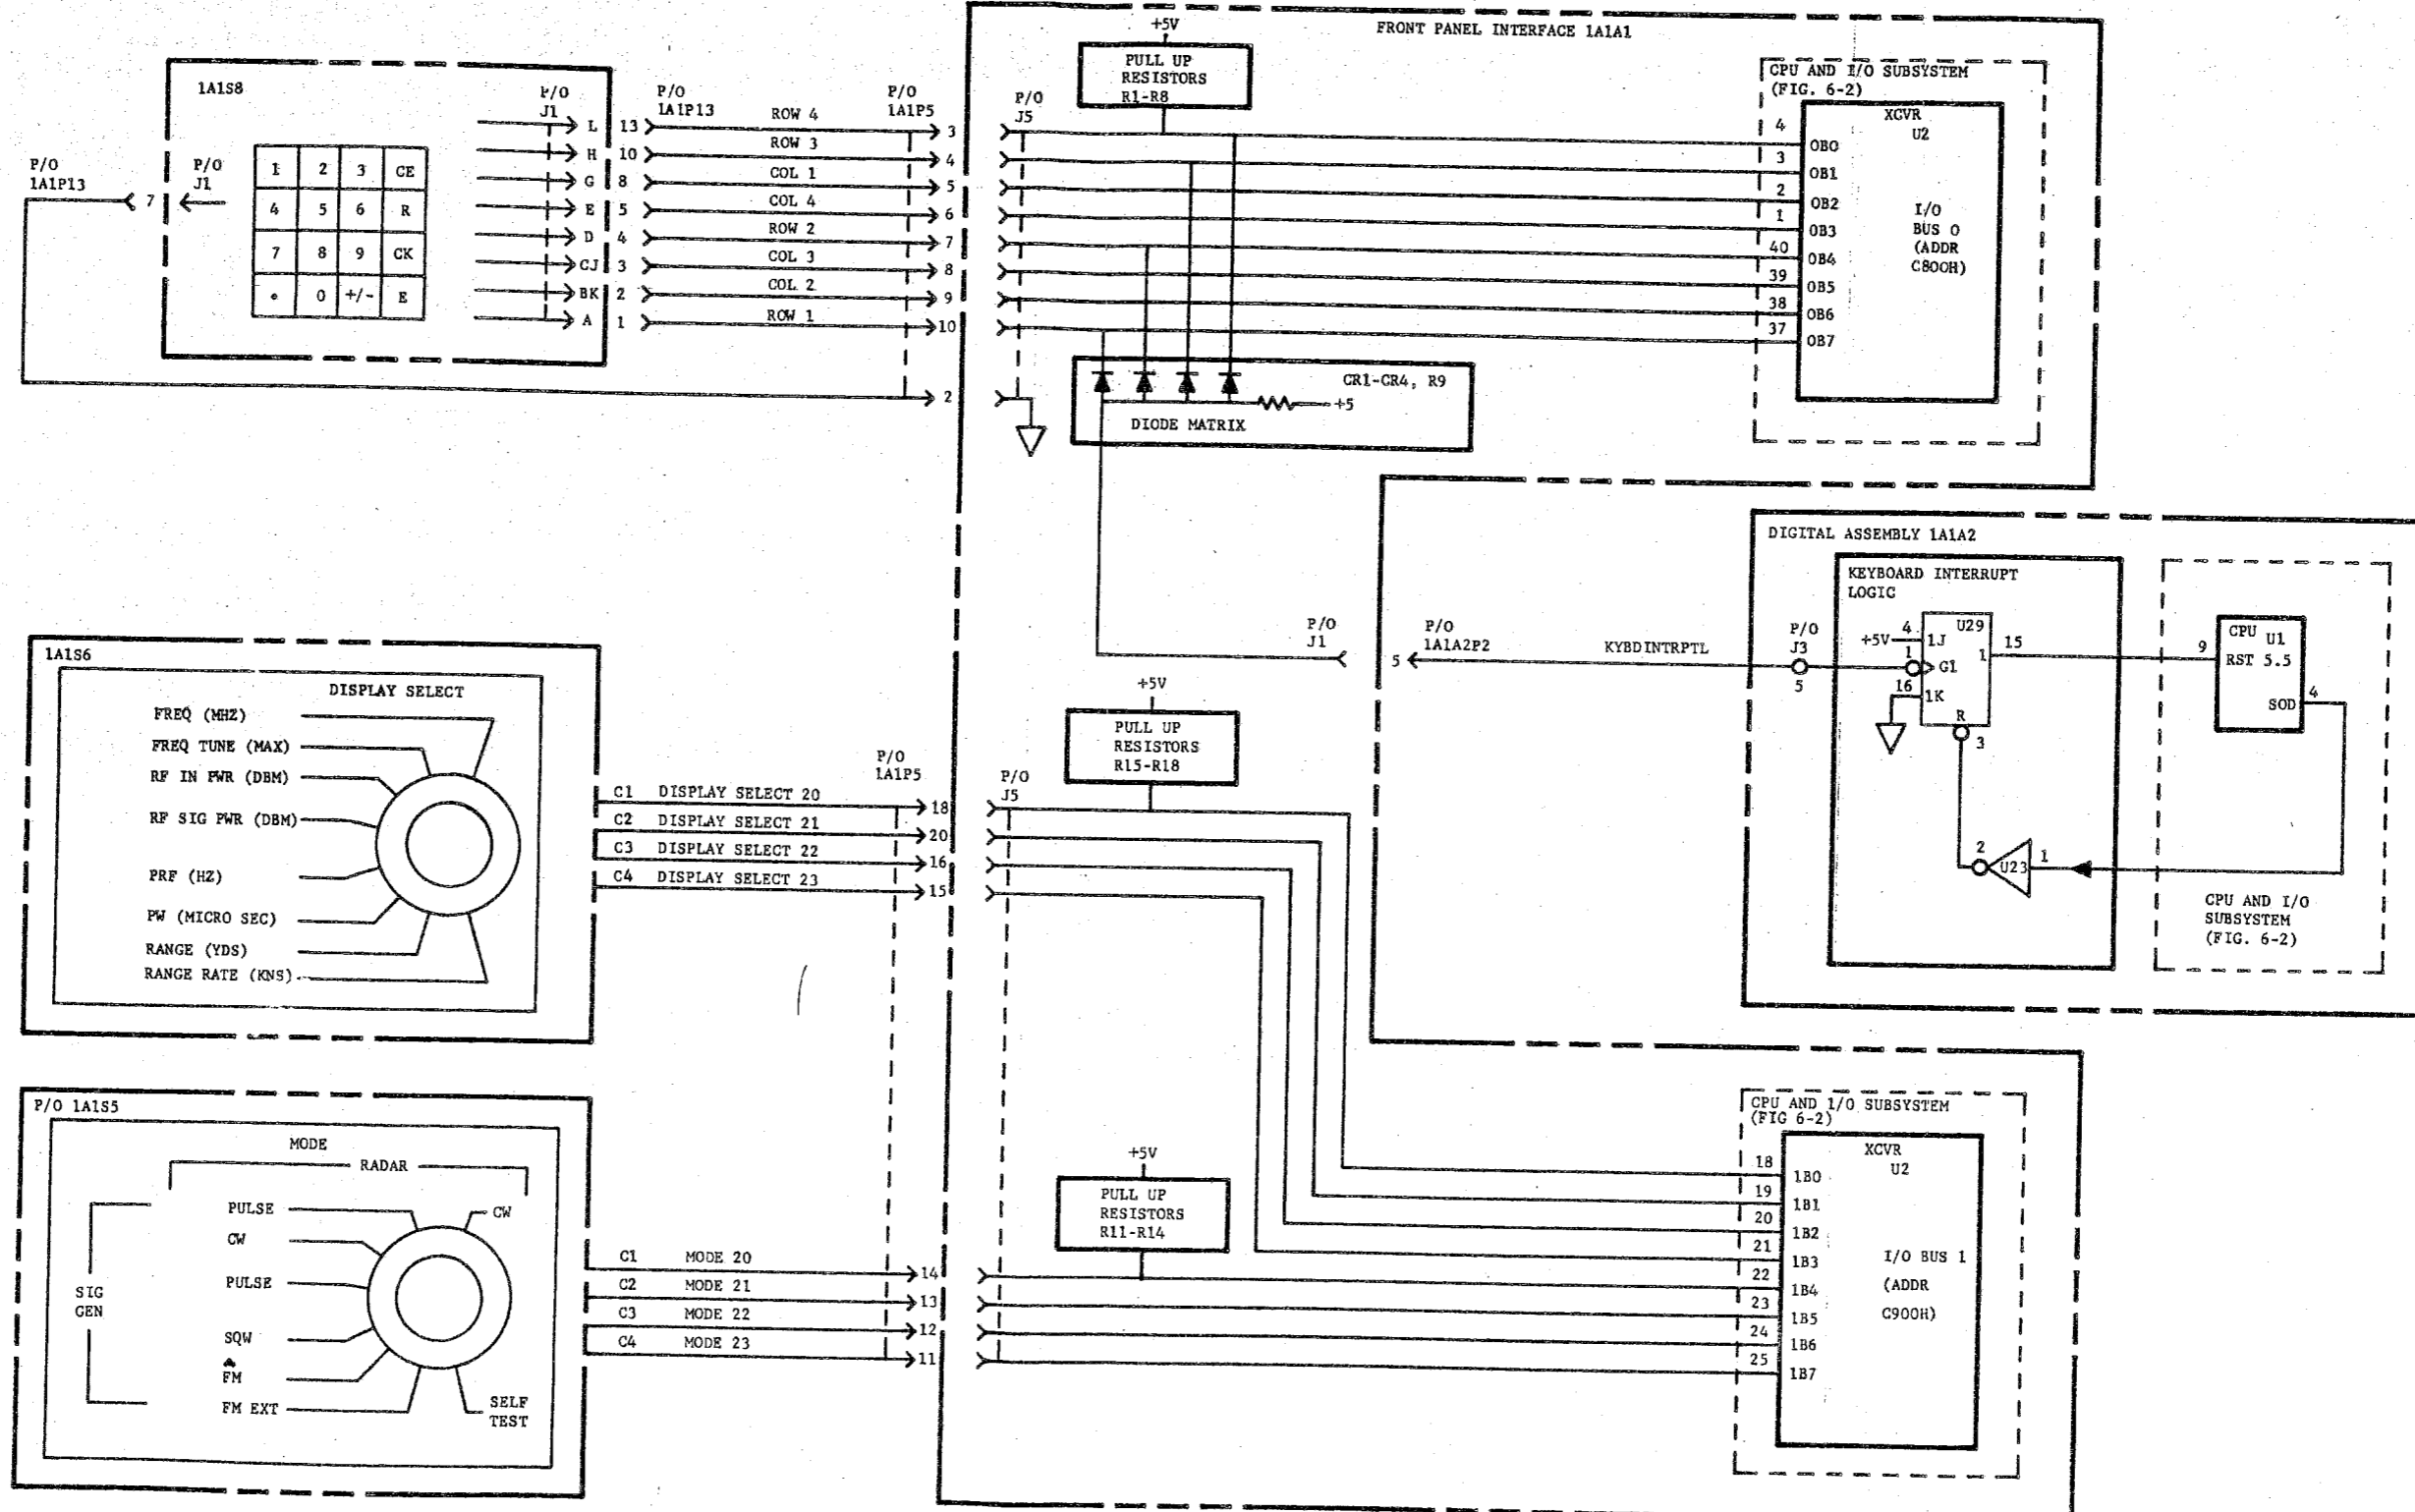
1A1S8

P/O 1A1P13

P/O J1

7

| 1 | 2 | 3 | CE |
|---|---|---|---|
| 4 | 5 | 6 | R |
| 7 | 8 | 9 | CK |
| • | 0 | +/- | E |

P/O J1

L 13
H 10
G 8
E 5
D 4
CJ 3
BK 2
A 1

P/O 1A1P13

ROW 4
ROW 3
COL 1
COL 4
ROW 2
COL 3
COL 2
ROW 1

P/O 1A1P5

3
4
5
6
7
8
9
10
2

+5V

PULL UP RESISTORS R1-R8

FRONT PANEL INTERFACE 1A1A1

P/O J5

CPU AND I/O SUBSYSTEM (FIG. 6-2)

XCVR U2

4 OBO
3 OB1
2 OB2
1 OB3
40 OB4
39 OB5
38 OB6
37 OB7

I/O BUS 0 (ADDR C800H)

CR1-CR4, R9

+5

DIODE MATRIX

DIGITAL ASSEMBLY 1A1A2

KEYBOARD INTERRUPT LOGIC

P/O J1

P/O 1A1A2P2

5

KYBDINTRPTL

P/O J3

5

+5V

4 1J

1 G1

16 1K

U29

R

3

15

1

9

CPU U1

RST 5.5

SOD

4

2

U23

1

CPU AND I/O SUBSYSTEM (FIG. 6-2)

1A1S6

DISPLAY SELECT

FREQ (MHZ)
FREQ TUNE (MAX)
RF IN PWR (DBM)
RF SIG PWR (DBM)
PRF (HZ)
PW (MICRO SEC)
RANGE (YDS)
RANGE RATE (KNS)

C1 DISPLAY SELECT 20
C2 DISPLAY SELECT 21
C3 DISPLAY SELECT 22
C4 DISPLAY SELECT 23

P/O 1A1P5

18
20
16
15

+5V

PULL UP RESISTORS R15-R18

P/O J5

P/O 1A1S5

MODE

RADAR

PULSE
CW
PULSE
SQW
FM
FM EXT

CW

SIG GEN

SELF TEST

C1 MODE 20
C2 MODE 21
C3 MODE 22
C4 MODE 23

14
13
12
11

+5V

PULL UP RESISTORS R11-R14

CPU AND I/O SUBSYSTEM (FIG 6-2)

XCVR U2

18 1B0
19 1B1
20 1B2
21 1B3
22 1B4
23 1B5
24 1B6
25 1B7

I/O BUS 1 (ADDR C900H)